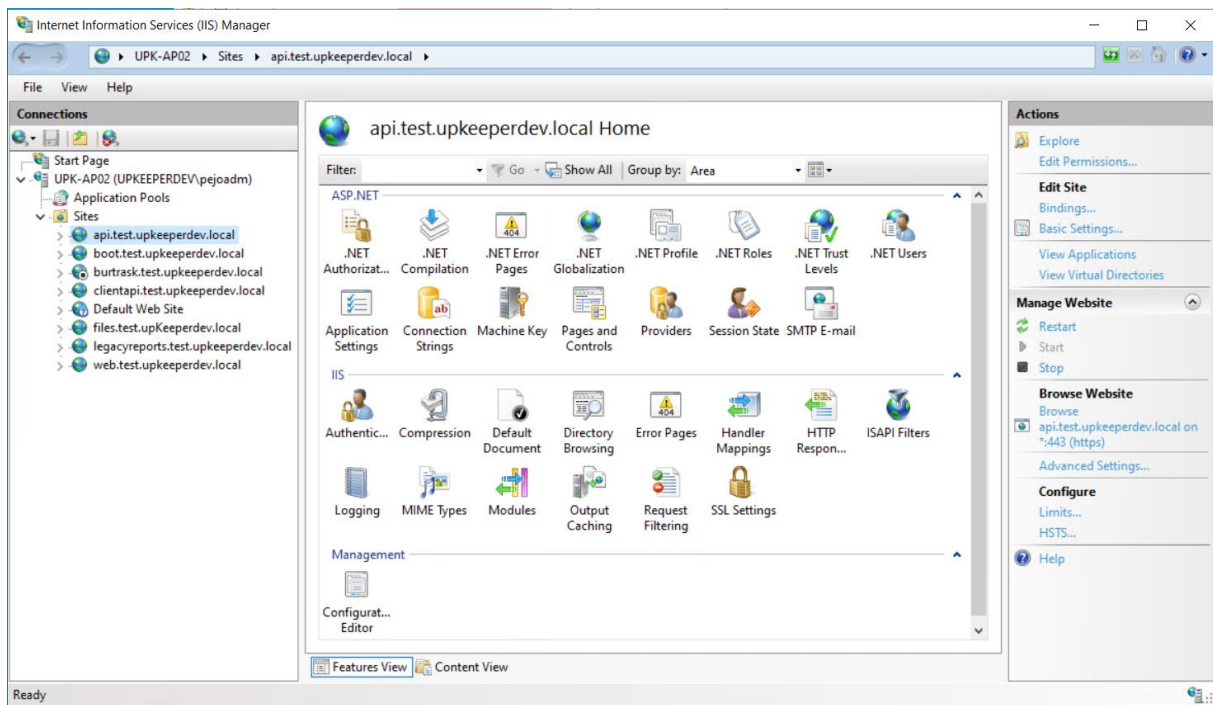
Internet Information Services (IIS) Manager

UPK-AP02 ▸ Sites ▸ api.test.upkeeperdev.local ▸

File View Help

Connections

Start Page
UPK-AP02 (UPKEEPERDEV\pejoadm)
Application Pools
Sites
api.test.upkeeperdev.local
boot.test.upkeeperdev.local
burtrask.test.upkeeperdev.local
clientapi.test.upkeeperdev.local
Default Web Site
files.test.upKeeperdev.local
legacyreports.test.upkeeperdev.local
web.test.upkeeperdev.local

api.test.upkeeperdev.local Home

Filter: Go Show All Group by: Area

ASP.NET

.NET Authorizat... .NET Compilation .NET Error Pages .NET Globalization .NET Profile .NET Roles .NET Trust Levels .NET Users

404

Application Settings Connection Strings Machine Key Pages and Controls Providers Session State SMTP E-mail

IIS

Authentic... Compression Default Document Directory Browsing Error Pages Handler Mappings HTTP Respon... ISAPI Filters

404

Logging MIME Types Modules Output Caching Request Filtering SSL Settings

Management

Configurat... Editor

Features View Content View

Actions

Explore
Edit Permissions...

Edit Site
Bindings...
Basic Settings...
View Applications
View Virtual Directories

Manage Website
Restart
Start
Stop

Browse Website
Browse api.test.upkeeperdev.local on *:443 (https)
Advanced Settings...

Configure
Limits...
HSTS...

Help

Ready